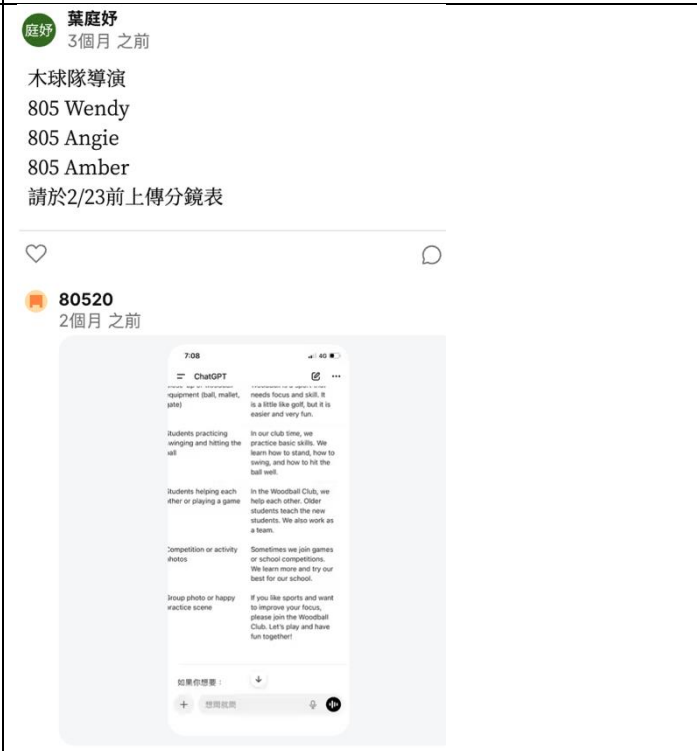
庭妤
葉庭妤
3個月 之前

木球隊導演
805 Wendy
805 Angie
805 Amber
請於2/23前上傳分鏡表

80520
2個月 之前

7:08
4G
ChatGPT

| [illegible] equipment (ball, mallet, gate) | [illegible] needs focus and skill. It is a little like golf, but it is easier and very fun. |
|---|---|
| Students practicing swinging and hitting the ball | In our club time, we practice basic skills. We learn how to stand, how to swing, and how to hit the ball well. |
| Students helping each other or playing a game | In the Woodball Club, we help each other. Older students teach the new students. We also work as a team. |
| Competition or activity photos | Sometimes we join games or school competitions. We learn more and try our best for our school. |
| Group photo or happy practice scene | If you like sports and want to improve your focus, please join the Woodball Club. Let's play and have fun together! |

如果你想要：
+ 想問就問